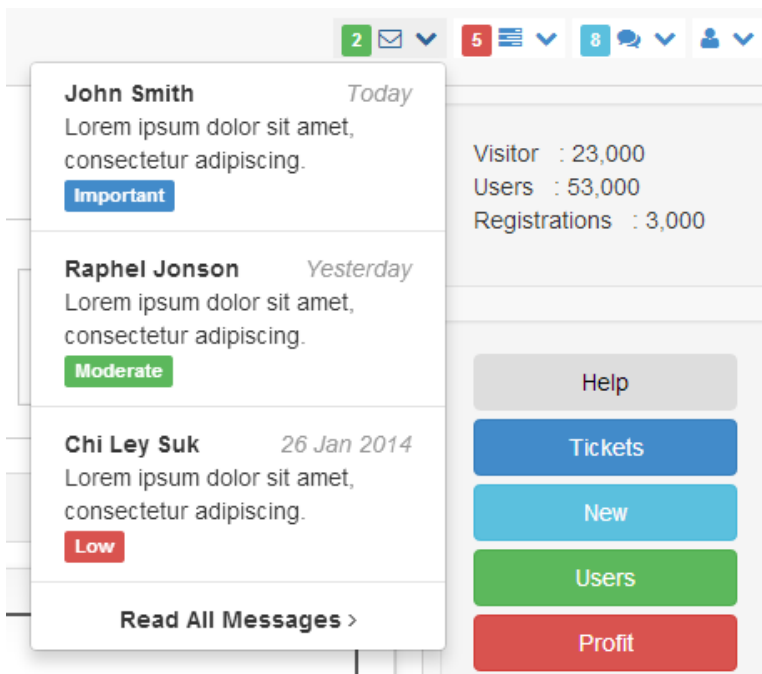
2 5 8

John Smith Today
Lorem ipsum dolor sit amet, consectetur adipiscing.
Important

Raphel Jonson Yesterday
Lorem ipsum dolor sit amet, consectetur adipiscing.
Moderate

Chi Ley Suk 26 Jan 2014
Lorem ipsum dolor sit amet, consectetur adipiscing.
Low

Read All Messages >

Visitor : 23,000
Users : 53,000
Registrations : 3,000

Help
Tickets
New
Users
Profit